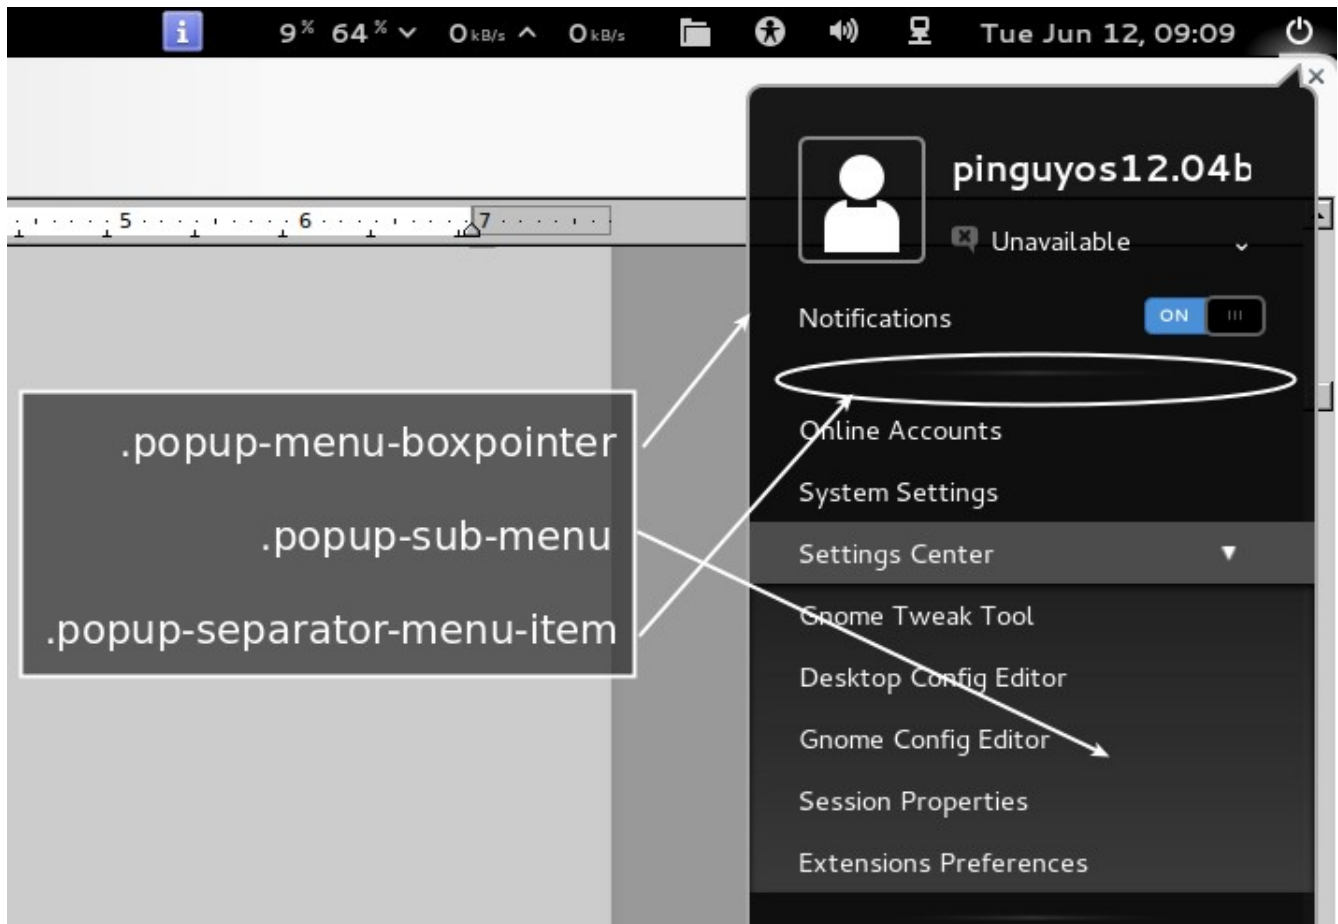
i 9% 64% 0kB/s 0kB/s Tue Jun 12, 09:09

5 6 7

pinguyos12.04b

Unavailable

Notifications ON

Online Accounts

System Settings

Settings Center

Gnome Tweak Tool

Desktop Config Editor

Gnome Config Editor

Session Properties

Extensions Preferences

.popup-menu-boxpointer

.popup-sub-menu

.popup-separator-menu-item